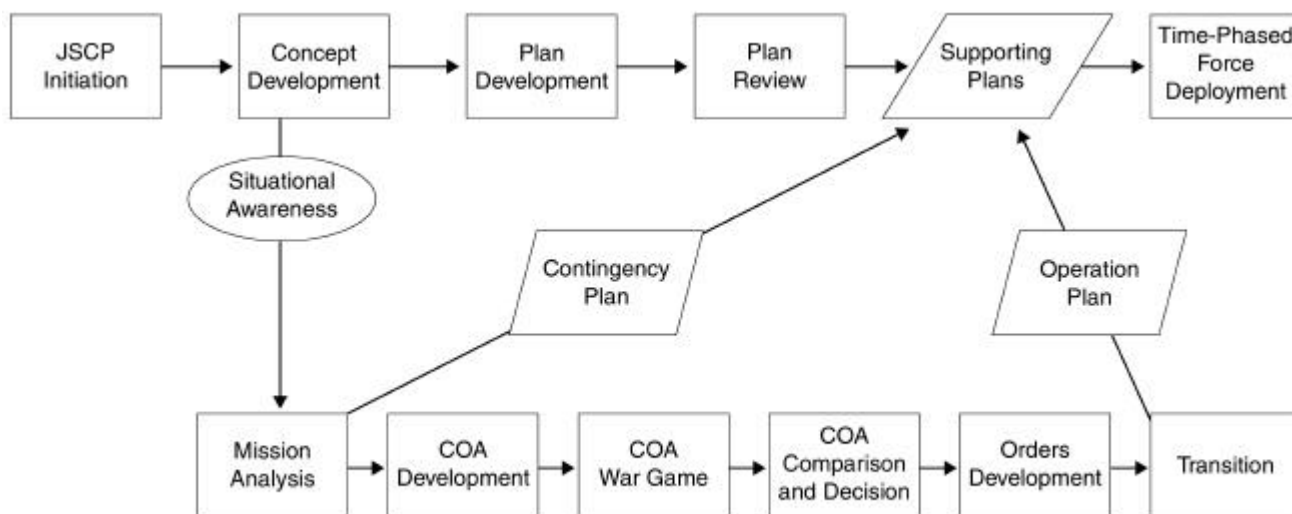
JSCP Initiation

Concept Development

Plan Development

Plan Review

Supporting Plans

Time-Phased Force Deployment

Situational Awareness

Contingency Plan

Operation Plan

Mission Analysis

COA Development

COA War Game

COA Comparison and Decision

Orders Development

Transition